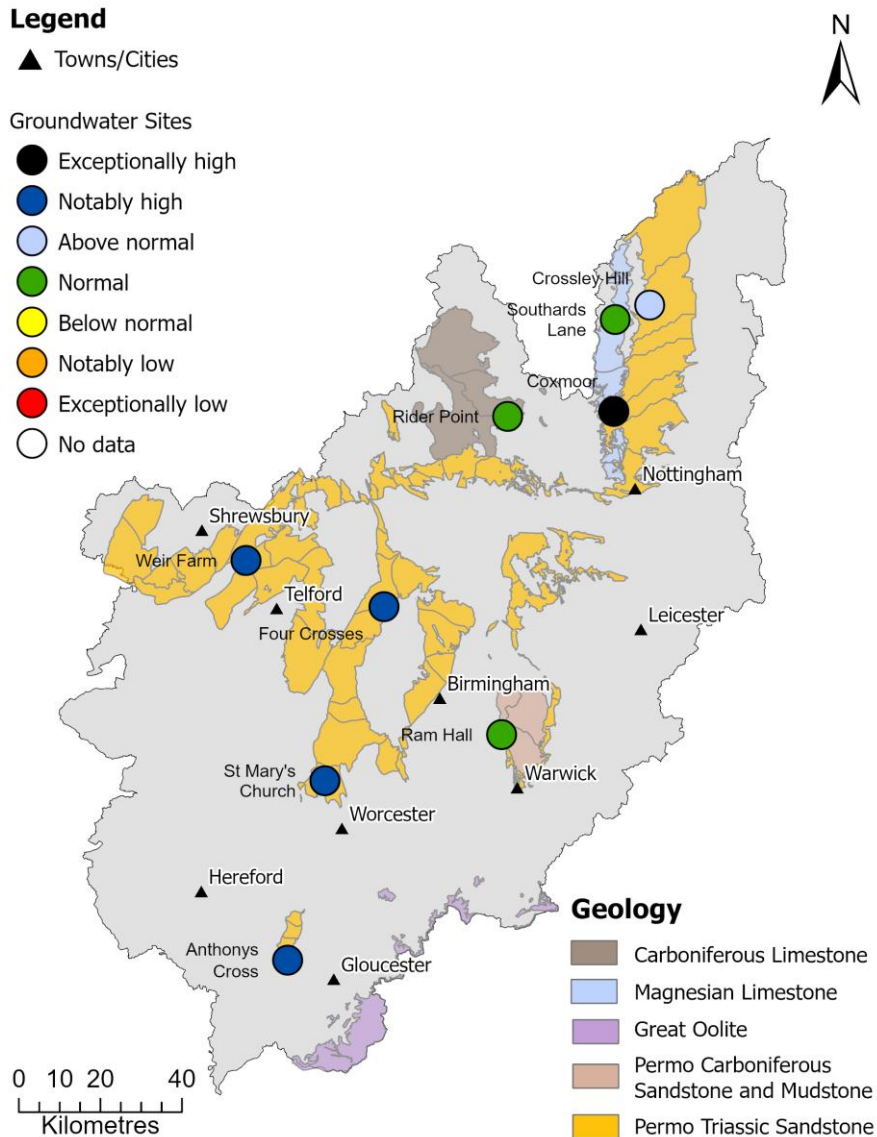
Legend
Towns/Cities

Groundwater Sites
Exceptionally high
Notably high
Above normal
Normal
Below normal
Notably low
Exceptionally low
No data

N

Crossley Hill
Southards Lane
Coxmoor
Rider Point
Nottingham
Shrewsbury
Weir Farm
Telford
Four Crosses
Leicester
Birmingham
Ram Hall
Warwick
St Mary's Church
Worcester
Hereford
Anthonys Cross
Gloucester

Geology
Carboniferous Limestone
Magnesian Limestone
Great Oolite
Permo Carboniferous Sandstone and Mudstone
Permo Triassic Sandstone

0 10 20 40
Kilometres